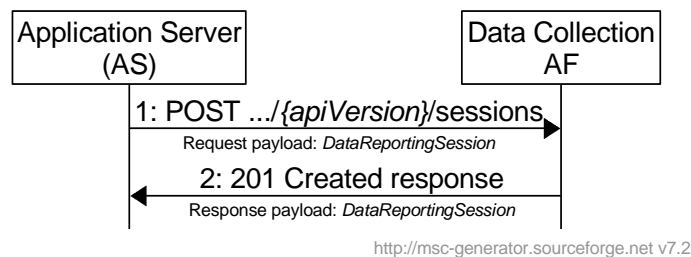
Application Server (AS)

Data Collection AF

1: POST .../{apiVersion}/sessions

Request payload: DataReportingSession

2: 201 Created response

Response payload: DataReportingSession

http://msc-generator.sourceforge.net v7.2